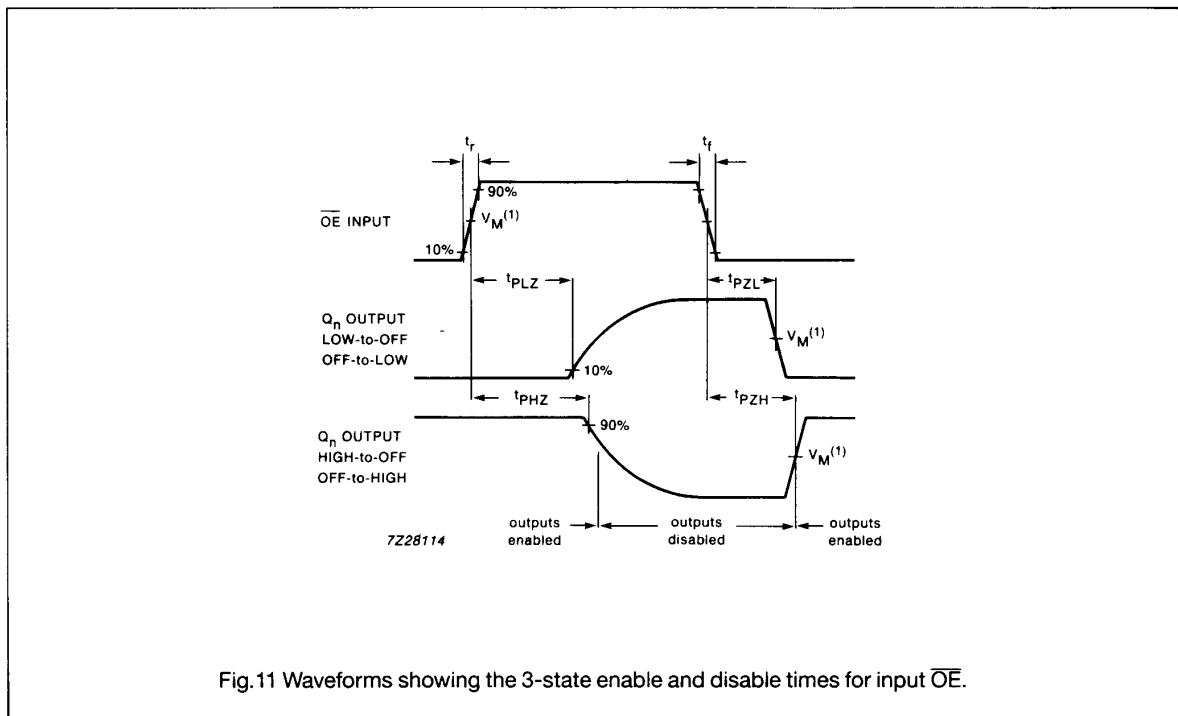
$t_r$

$t_f$

90%

$\overline{OE}$ INPUT

$V_M^{(1)}$

10%

$t_{PLZ}$

$t_{PZL}$

$Q_n$ OUTPUT
LOW-to-OFF
OFF-to-LOW

$V_M^{(1)}$

10%

$t_{PHZ}$

$t_{PZH}$

$Q_n$ OUTPUT
HIGH-to-OFF
OFF-to-HIGH

90%

$V_M^{(1)}$

7Z28114

outputs enabled

outputs disabled

outputs enabled

Fig.11 Waveforms showing the 3-state enable and disable times for input $\overline{OE}$.